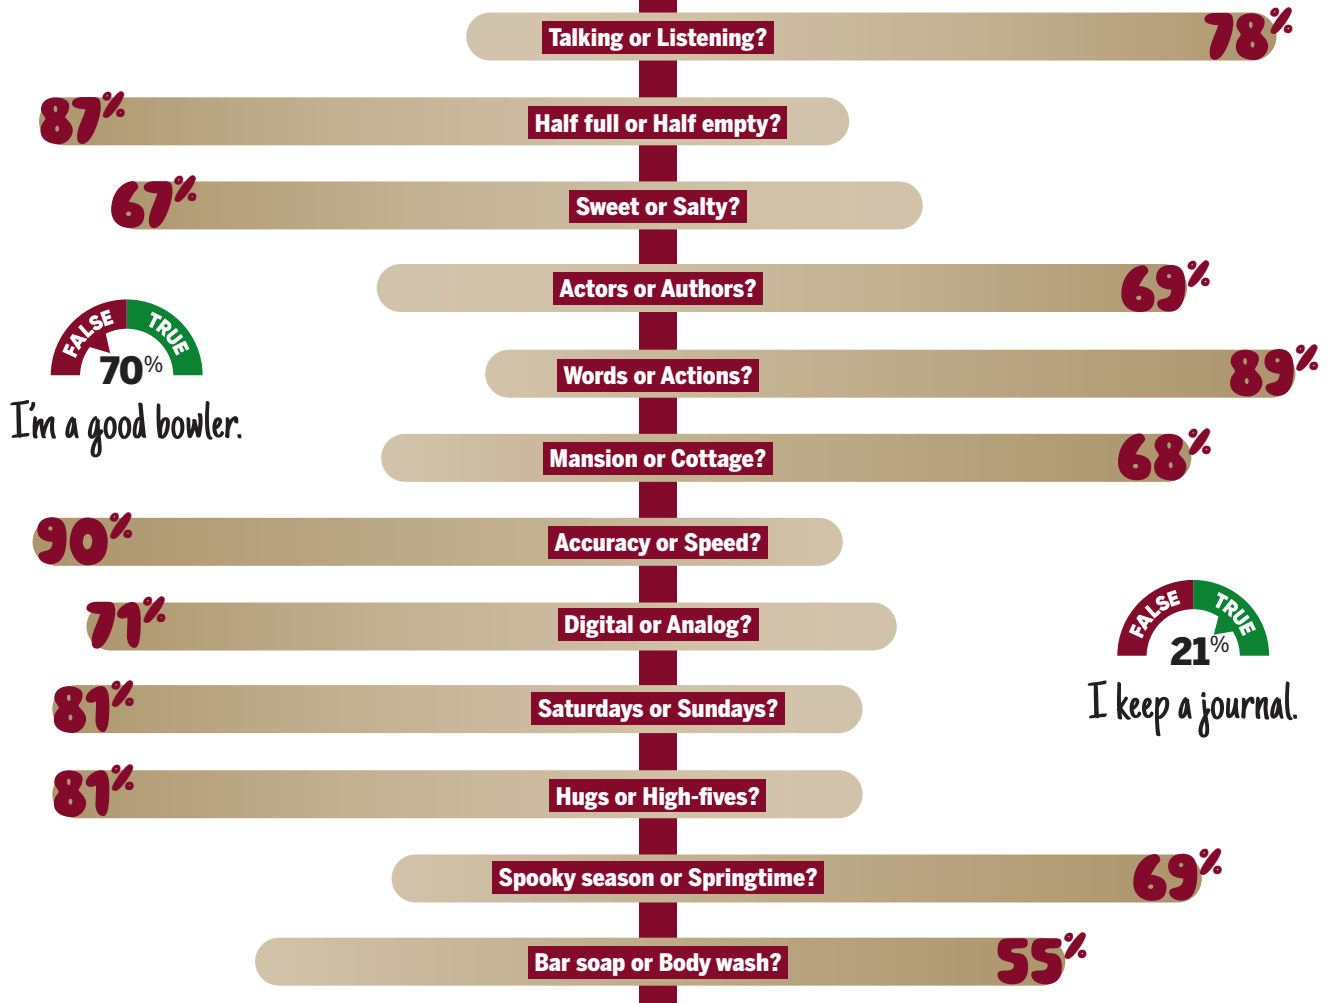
Talking or Listening? 78%

87% Half full or Half empty?

67% Sweet or Salty?

Actors or Authors? 69%

FALSE TRUE 70%
I'm a good bowler.

Words or Actions? 89%

Mansion or Cottage? 68%

90% Accuracy or Speed?

71% Digital or Analog?

FALSE TRUE 21%
I keep a journal.

81% Saturdays or Sundays?

81% Hugs or High-fives?

Spooky season or Springtime? 69%

Bar soap or Body wash? 55%